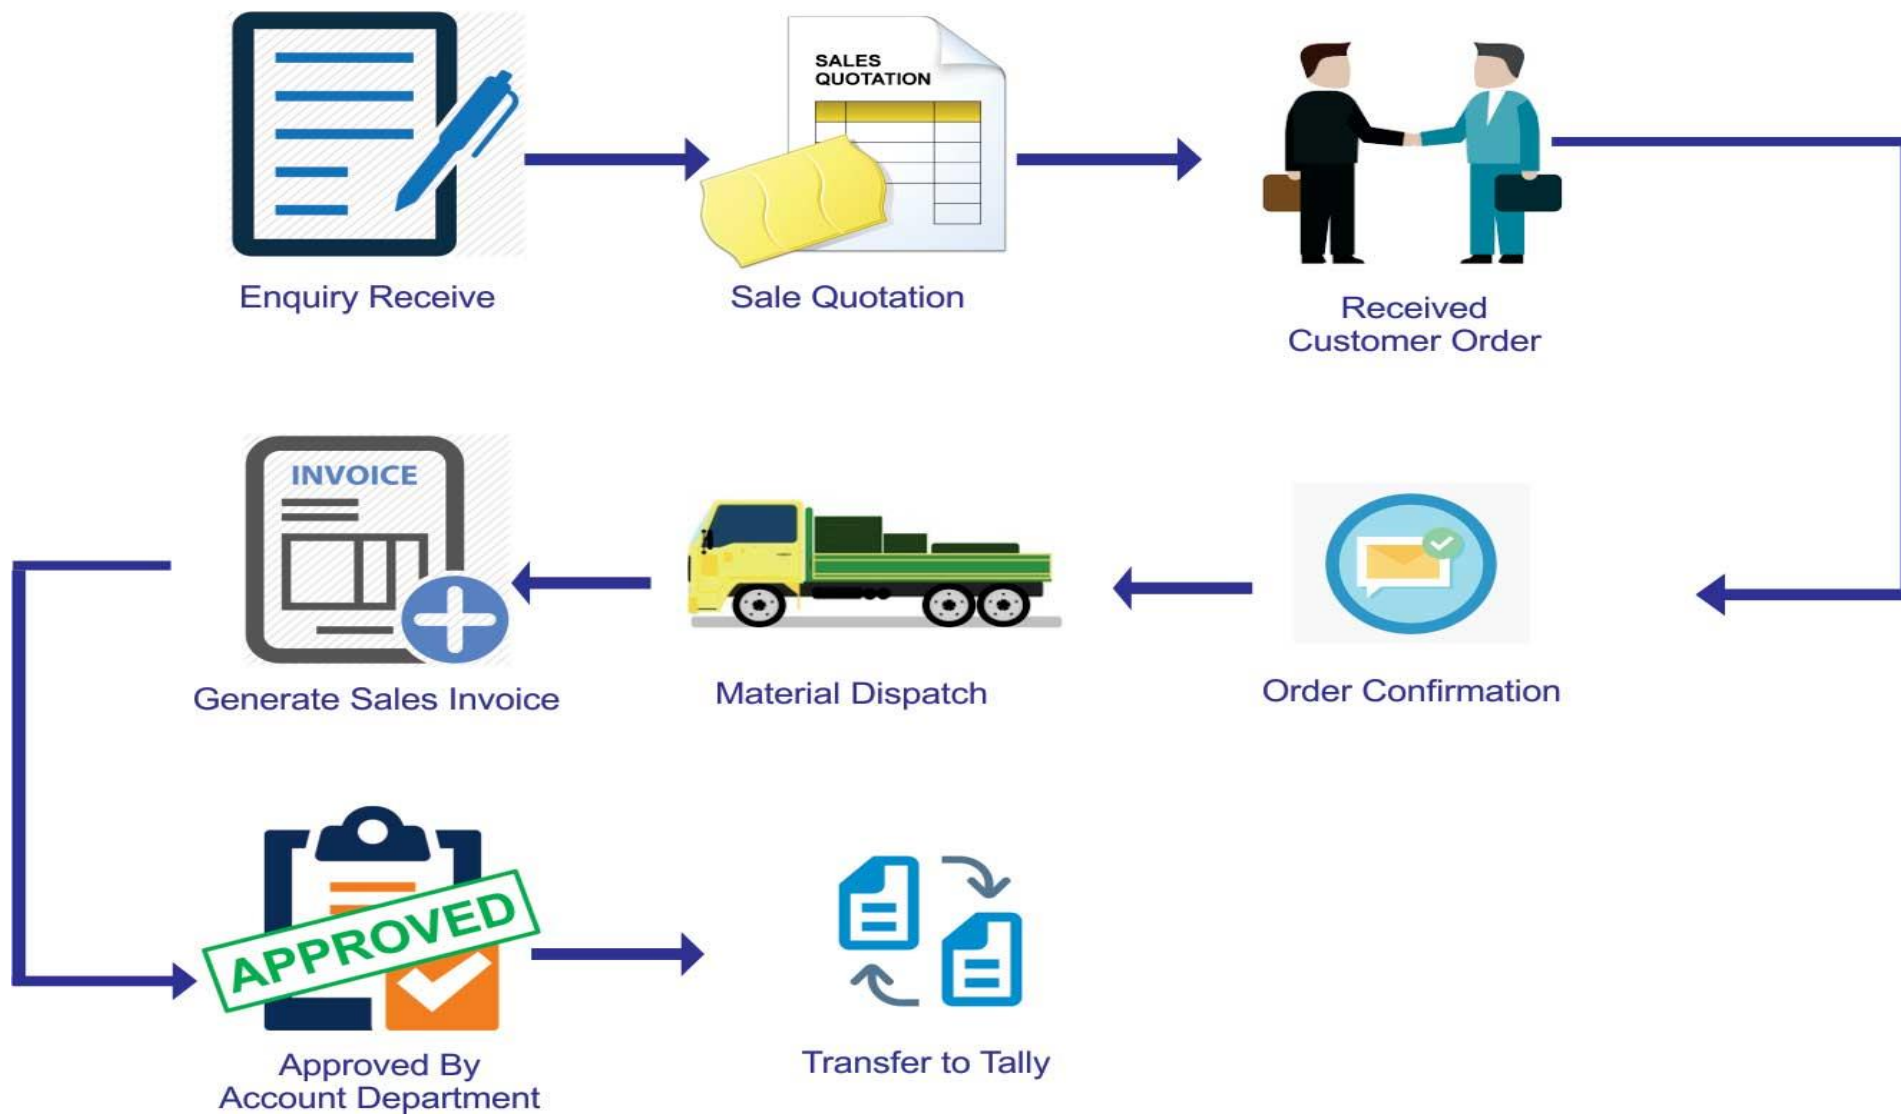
Enquiry Receive

SALES QUOTATION

Sale Quotation

Received Customer Order

INVOICE

Generate Sales Invoice

Material Dispatch

Order Confirmation

APPROVED

Approved By Account Department

Transfer to Tally